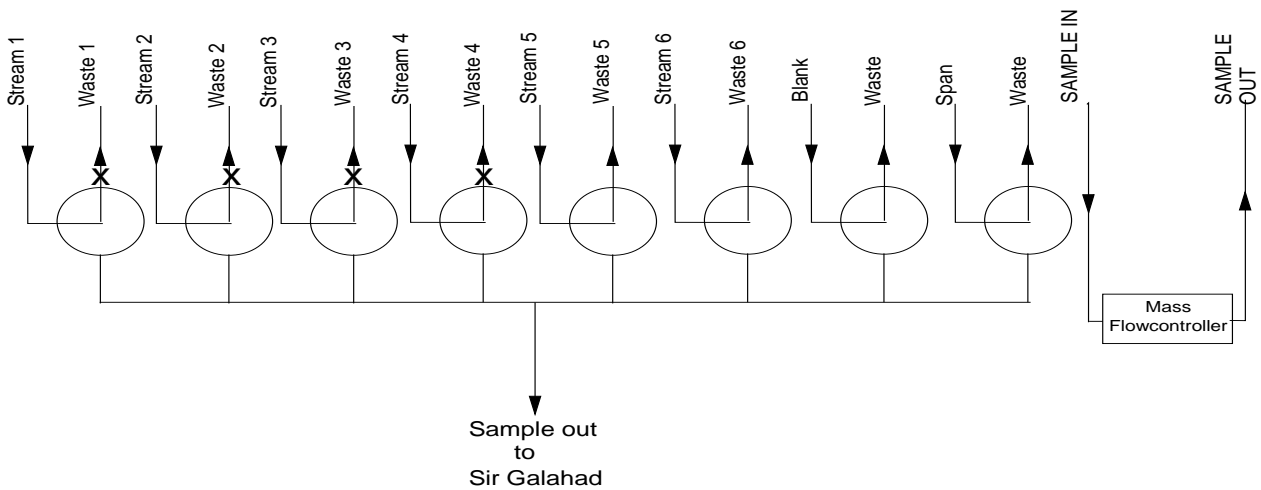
Stream 1
Waste 1
Stream 2
Waste 2
Stream 3
Waste 3
Stream 4
Waste 4
Stream 5
Waste 5
Stream 6
Waste 6
Blank
Waste
Span
Waste
SAMPLE IN
SAMPLE OUT

X
X
X
X

Mass Flowcontroller

Sample out to Sir Galahad